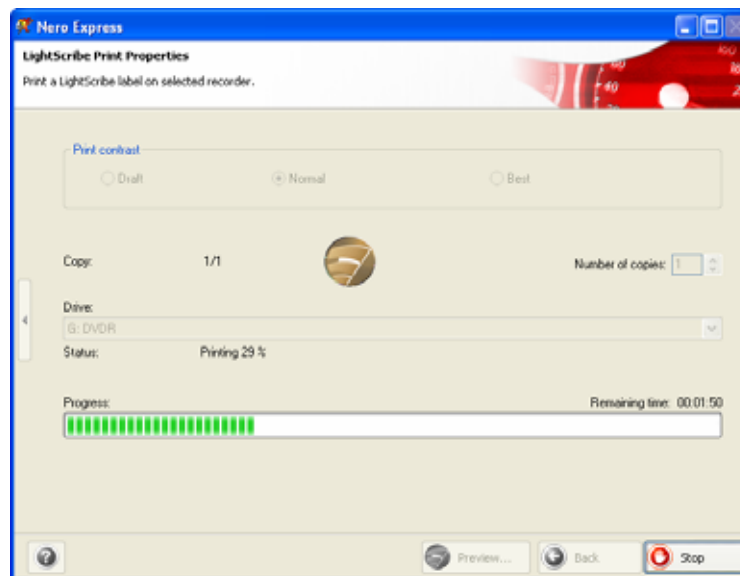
Nero Express

LightScribe Print Properties

Print a LightScribe label on selected recorder.

Print contrast

Draft

Normal

Best

Copy: 1/1

Number of copies: 1

Drive:

G: DVDR

Status: Printing 29 %

Progress:

Remaining time: 00:01:50

Preview...

Back

Stop